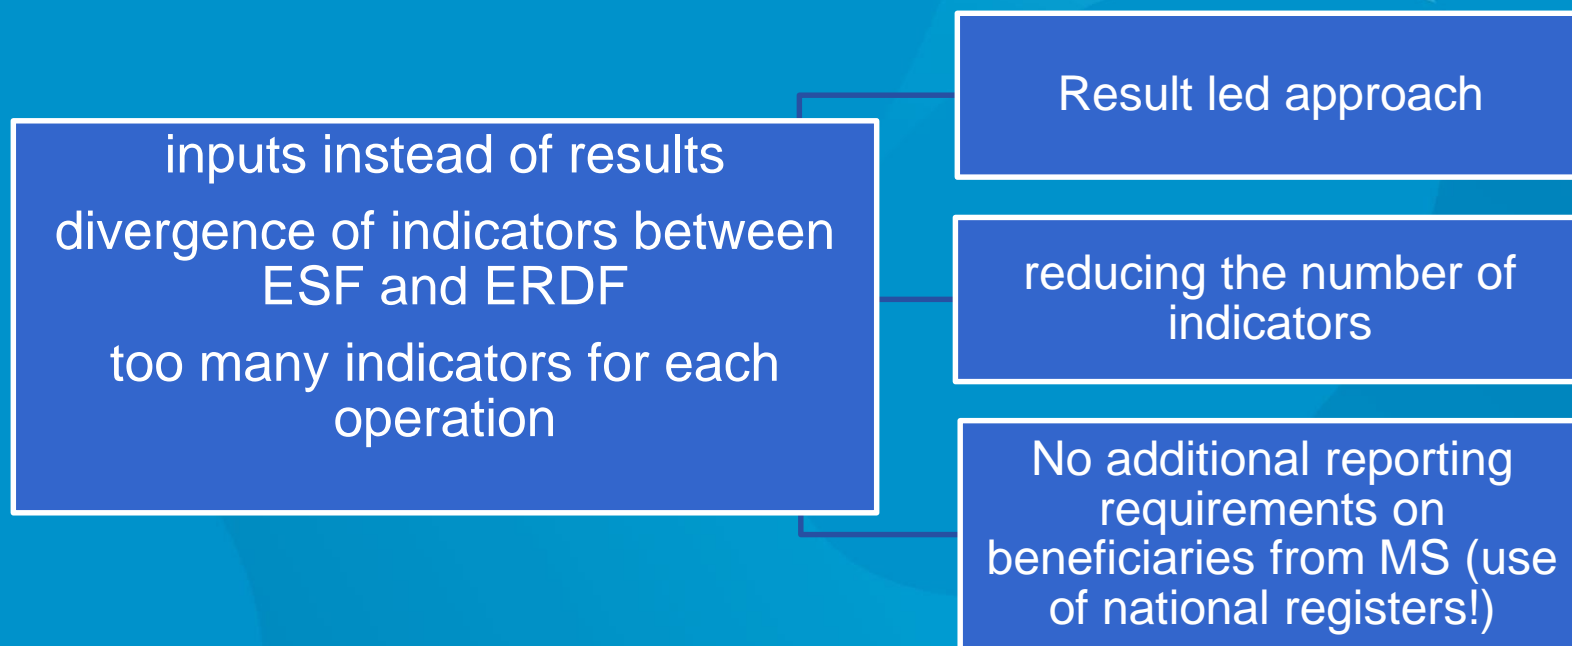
inputs instead of results

divergence of indicators between ESF and ERDF

too many indicators for each operation

Result led approach

reducing the number of indicators

No additional reporting requirements on beneficiaries from MS (use of national registers!)